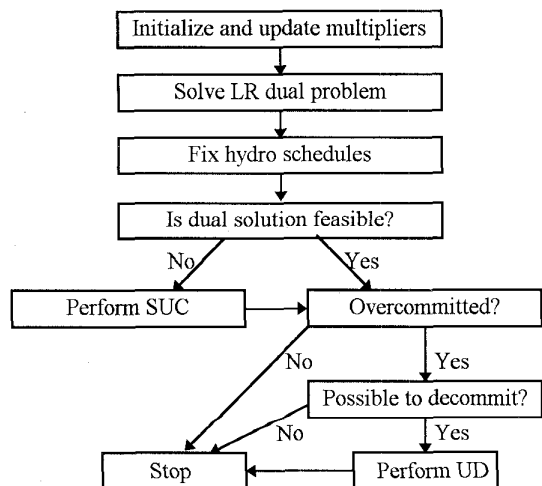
Initialize and update multipliers

Solve LR dual problem

Fix hydro schedules

Is dual solution feasible?

No

Yes

Perform SUC

Overcommitted?

No

Yes

Possible to decommit?

No

Yes

Stop

Perform UD